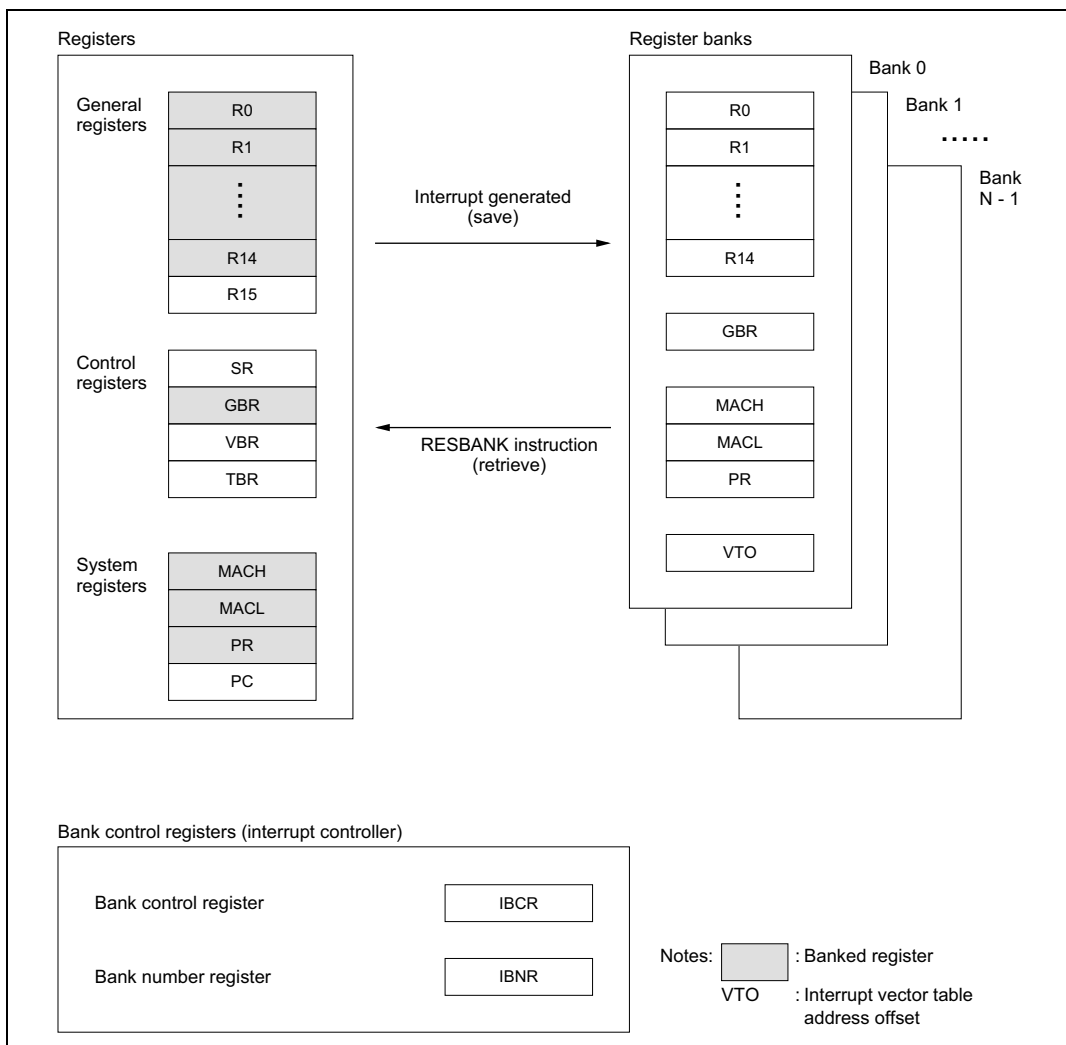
Registers

General registers

R0

R1

⋮

R14

R15

Control registers

SR

GBR

VBR

TBR

System registers

MACH

MACL

PR

PC

Interrupt generated (save)

RESBANK instruction (retrieve)

Register banks

Bank 0

Bank 1

.....

Bank N - 1

R0

R1

⋮

R14

GBR

MACH

MACL

PR

VTO

Bank control registers (interrupt controller)

Bank control register

IBCR

Bank number register

IBNR

Notes: : Banked register

VTO : Interrupt vector table address offset